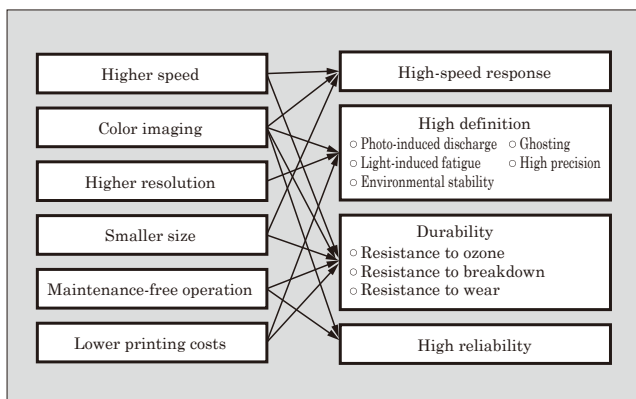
Higher speed

Color imaging

Higher resolution

Smaller size

Maintenance-free operation

Lower printing costs

High-speed response

High definition
○ Photo-induced discharge ○ Ghosting
○ Light-induced fatigue ○ High precision
○ Environmental stability

Durability
○ Resistance to ozone
○ Resistance to breakdown
○ Resistance to wear

High reliability